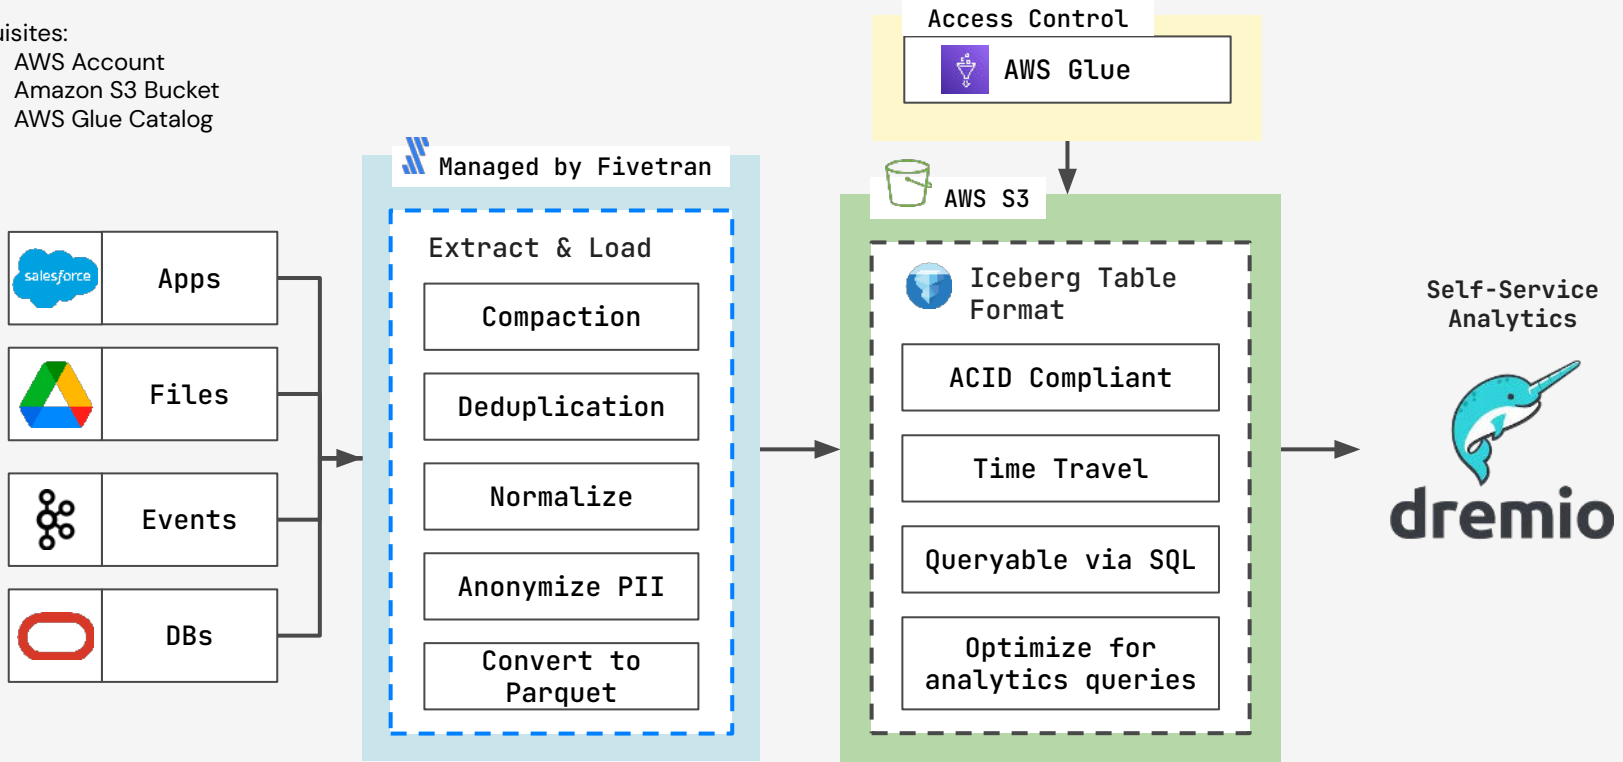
uisites:
AWS Account
Amazon S3 Bucket
AWS Glue Catalog

salesforce
Apps
Files
Events
DBs

Managed by Fivetran
Extract & Load
Compaction
Deduplication
Normalize
Anonymize PII
Convert to Parquet

Access Control
AWS Glue

AWS S3
Iceberg Table Format
ACID Compliant
Time Travel
Queryable via SQL
Optimize for analytics queries

Self-Service Analytics
dremio